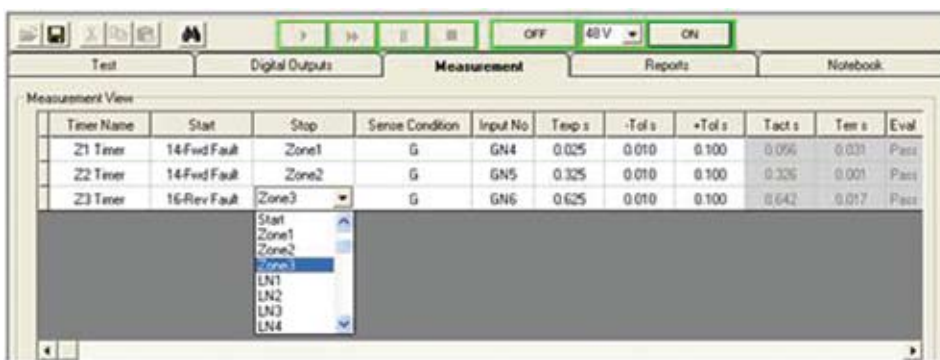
OFF 48V ON

Test | Digital Outputs | Measurement | Reports | Notebook

Measurement View

| Timer Name | Start | Stop | Sense Condition | Input No | Texp s | -Tol s | +Tol s | Tact s | Terr s | Eval |
|---|---|---|---|---|---|---|---|---|---|---|
| Z1 Timer | 14-Fwd Fault | Zone1 | G | GN4 | 0.025 | 0.010 | 0.100 | 0.056 | 0.031 | Pass |
| Z2 Timer | 14-Fwd Fault | Zone2 | G | GN5 | 0.325 | 0.010 | 0.100 | 0.326 | 0.001 | Pass |
| Z3 Timer | 16-Rev Fault | Zone3 | G | GN6 | 0.625 | 0.010 | 0.100 | 0.642 | 0.017 | Pass |

Start
Zone1
Zone2
Zone3
LN1
LN2
LN3
LN4